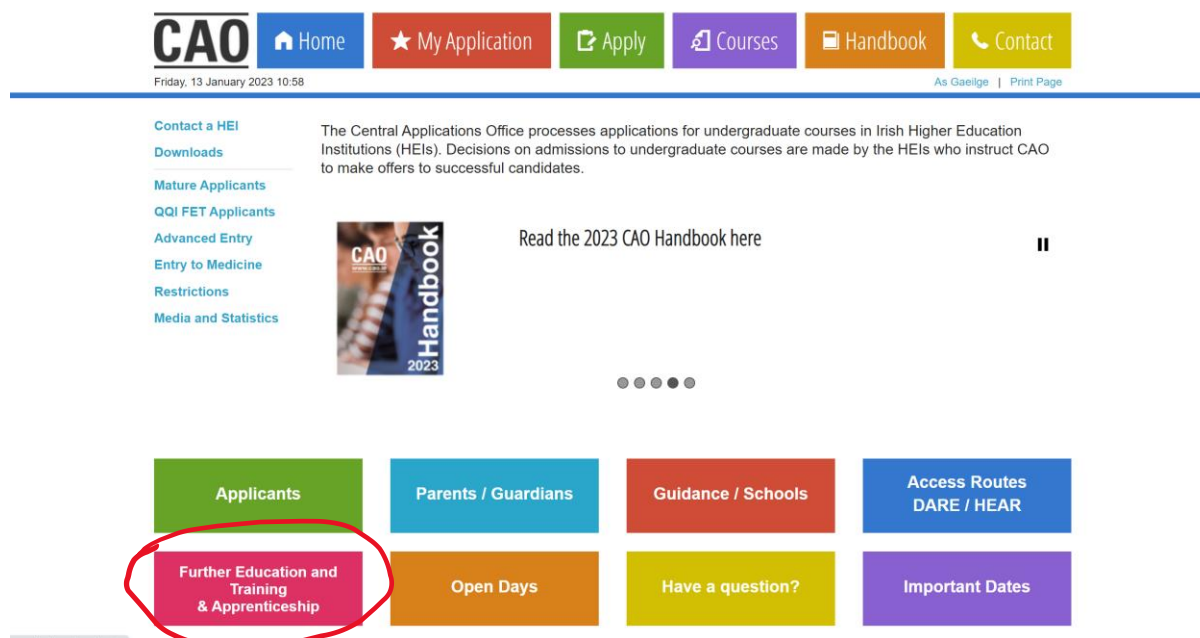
CAO
Home
My Application
Apply
Courses
Handbook
Contact

Friday, 13 January 2023 10:58

As Gaeilge | Print Page

Contact a HEI
Downloads
Mature Applicants
QQI FET Applicants
Advanced Entry
Entry to Medicine
Restrictions
Media and Statistics

The Central Applications Office processes applications for undergraduate courses in Irish Higher Education Institutions (HEIs). Decisions on admissions to undergraduate courses are made by the HEIs who instruct CAO to make offers to successful candidates.

CAO
Handbook
2023

Read the 2023 CAO Handbook here

Applicants
Parents / Guardians
Guidance / Schools
Access Routes DARE / HEAR
Further Education and Training & Apprenticeship
Open Days
Have a question?
Important Dates